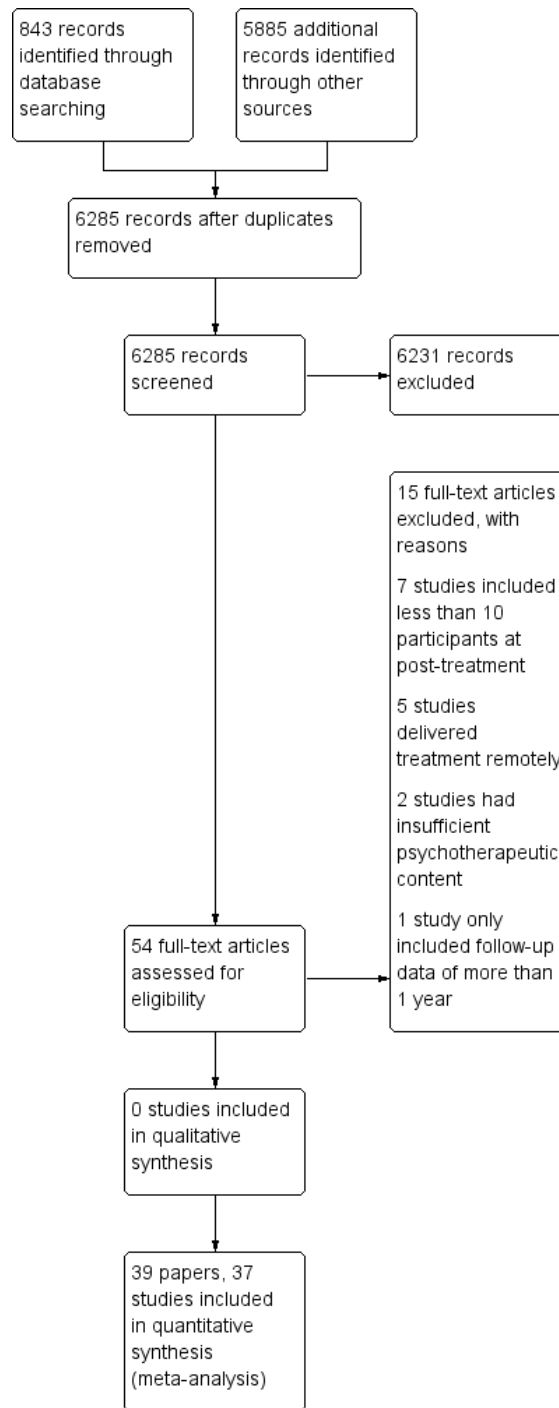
843 records identified through database searching

5885 additional records identified through other sources

6285 records after duplicates removed

6285 records screened

6231 records excluded

15 full-text articles excluded, with reasons

7 studies included less than 10 participants at post-treatment

5 studies delivered treatment remotely

2 studies had insufficient psychotherapeutic content

1 study only included follow-up data of more than 1 year

54 full-text articles assessed for eligibility

0 studies included in qualitative synthesis

39 papers, 37 studies included in quantitative synthesis (meta-analysis)